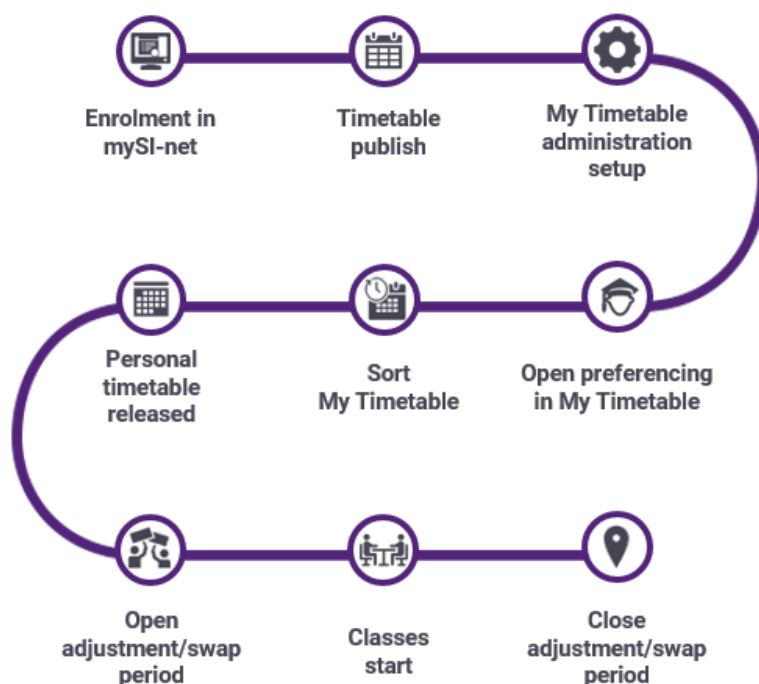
Enrolment in mySI-net

Timetable publish

My Timetable administration setup

Open preferencing in My Timetable

Sort My Timetable

Personal timetable released

Open adjustment/swap period

Classes start

Close adjustment/swap period